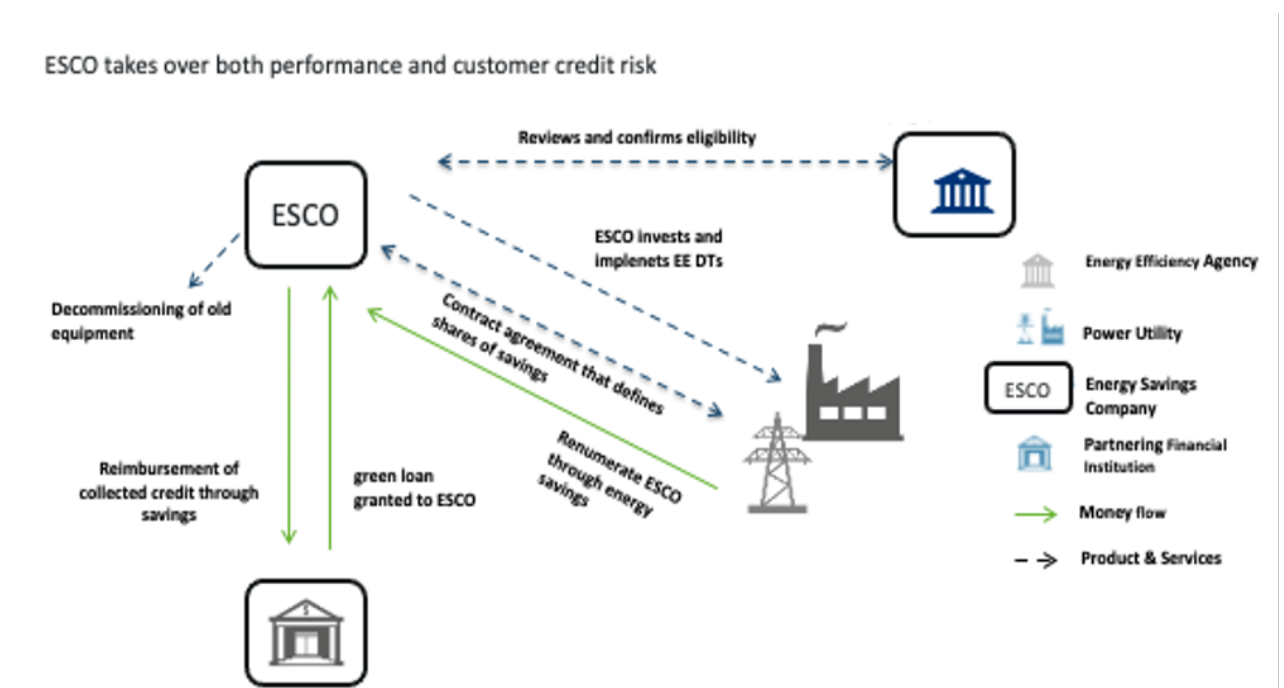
ESCO takes over both performance and customer credit risk

Reviews and confirms eligibility

ESCO

ESCO invests and implenets EE DTs

Decommissioning of old equipment

Contract agreement that defines shares of savings

Renumerate ESCO through energy savings

Reimbursement of collected credit through savings

green loan granted to ESCO

$

Energy Efficiency Agency

Power Utility

ESCO Energy Savings Company

Partnering Financial Institution

Money flow

Product & Services